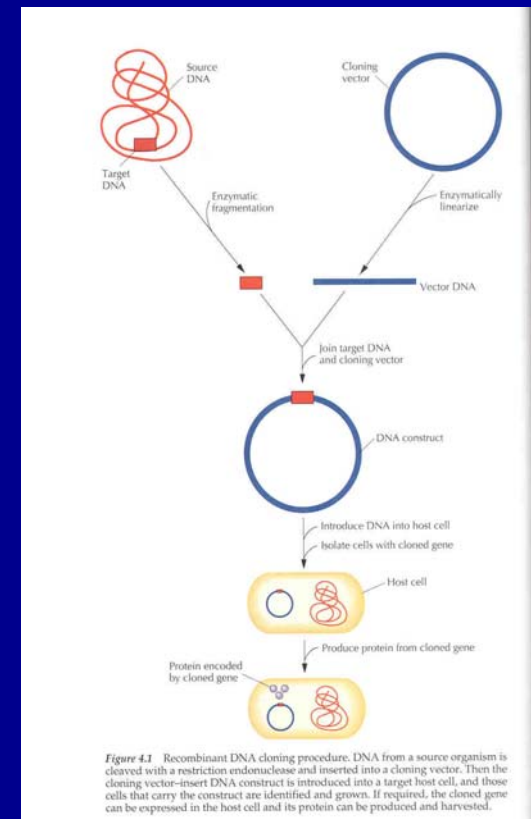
Source DNA

Target DNA

Cloning vector

Enzymatic fragmentation

Enzymatically linearize

Vector DNA

Join target DNA and cloning vector

DNA construct

Introduce DNA into host cell

Isolate cells with cloned gene

Host cell

Produce protein from cloned gene

Protein encoded by cloned gene

*Figure 4.1* Recombinant DNA cloning procedure. DNA from a source organism is cleaved with a restriction endonuclease and inserted into a cloning vector. Then the cloning vector–insert DNA construct is introduced into a target host cell, and those cells that carry the construct are identified and grown. If required, the cloned gene can be expressed in the host cell and its protein can be produced and harvested.